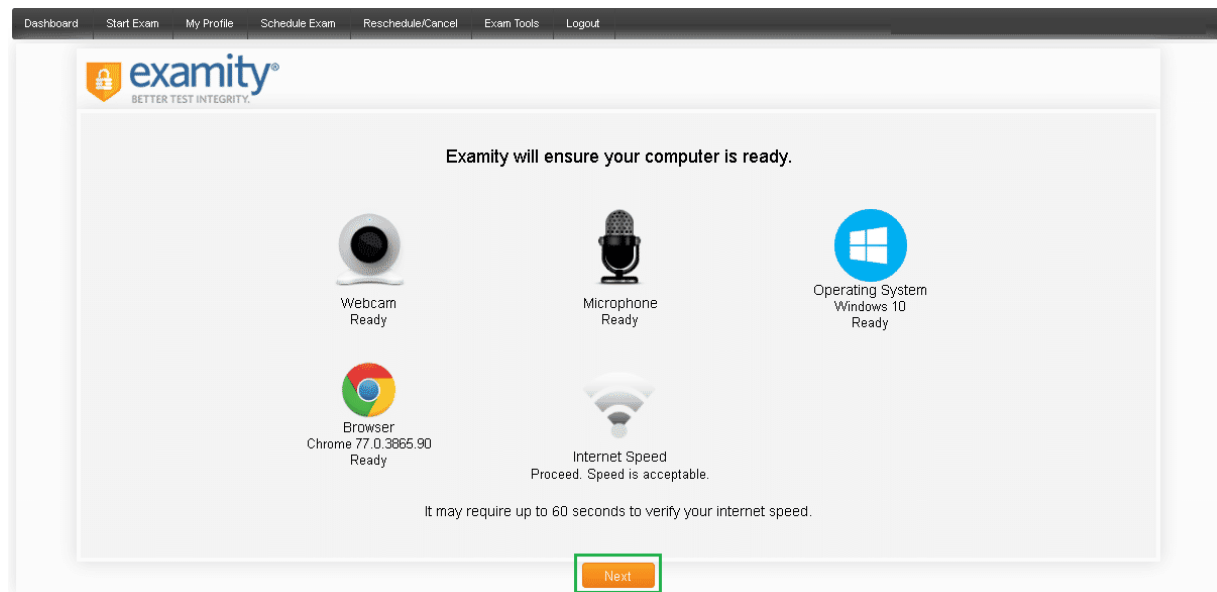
Dashboard Start Exam My Profile Schedule Exam Reschedule/Cancel Exam Tools Logout

examity®
BETTER TEST INTEGRITY.

Examity will ensure your computer is ready.

Webcam
Ready

Microphone
Ready

Operating System
Windows 10
Ready

Browser
Chrome 77.0.3865.90
Ready

Internet Speed
Proceed. Speed is acceptable.

It may require up to 60 seconds to verify your internet speed.

Next